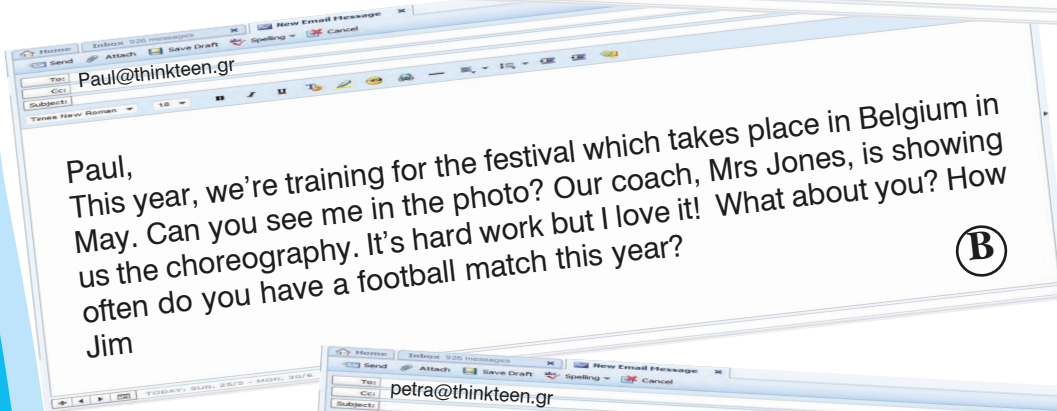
Home | Inbox 926 messages | New Email Message

Send | Attach | Save Draft | Spelling | Cancel

To: Paul@thinkteen.gr

Cc:

Subject:

Times New Roman | 18

Paul,

This year, we're training for the festival which takes place in Belgium in May. Can you see me in the photo? Our coach, Mrs Jones, is showing us the choreography. It's hard work but I love it! What about you? How often do you have a football match this year?

Jim

B

TODAY: SUN, 25/5 - MON, 30/6

Home | Inbox 926 messages | New Email Message

Send | Attach | Save Draft | Spelling | Cancel

To: petra@thinkteen.gr

Cc:

Subject: